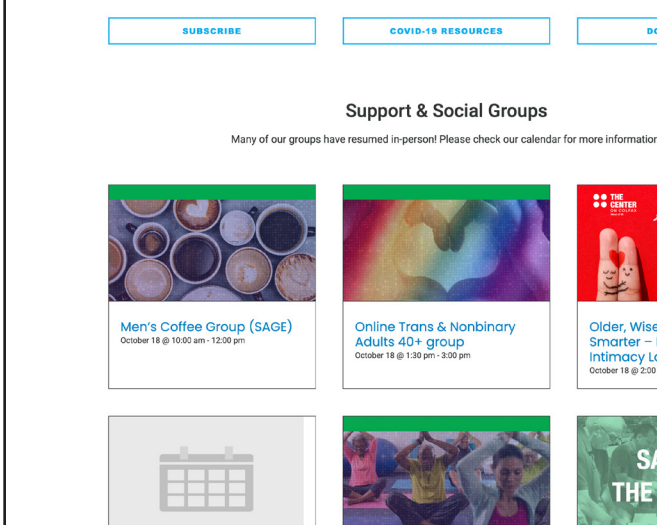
SUBSCRIBE

COVID-19 RESOURCES

DO

Support & Social Groups

Many of our groups have resumed in-person! Please check our calendar for more information

Men's Coffee Group (SAGE)
October 18 @ 10:00 am - 12:00 pm

Online Trans & Nonbinary Adults 40+ group
October 18 @ 1:30 pm - 3:00 pm

THE CENTER ON COLFAX

Older, Wise Smarter – Intimacy L
October 18 @ 2:00

SA
THE